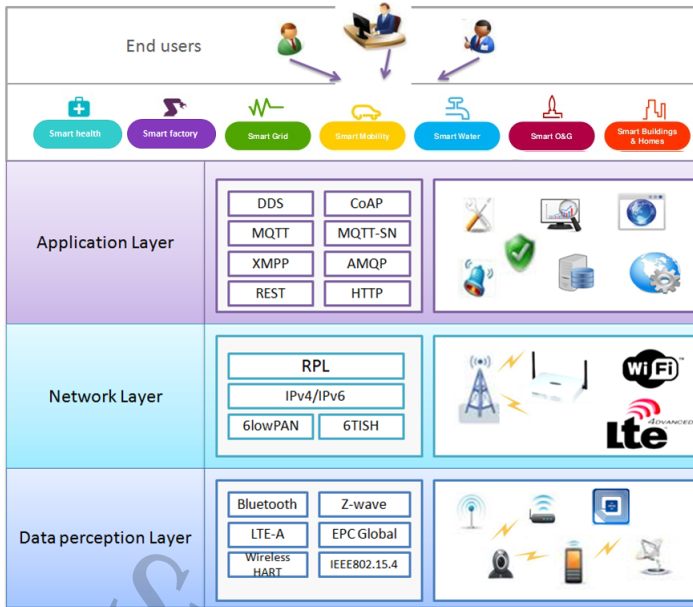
End users

Smart health
Smart factory
Smart Grid
Smart Mobility
Smart Water
Smart O&G
Smart Buildings & Homes

Application Layer

| DDS | CoAP |
|---|---|
| MQTT | MQTT-SN |
| XMPP | AMQP |
| REST | HTTP |

Network Layer

RPL
IPv4/IPv6
6lowPAN
6TISH

WiFi
Lte 4 ADVANCED

Data perception Layer

| Bluetooth | Z-wave |
|---|---|
| LTE-A | EPC Global |
| Wireless HART | IEEE802.15.4 |